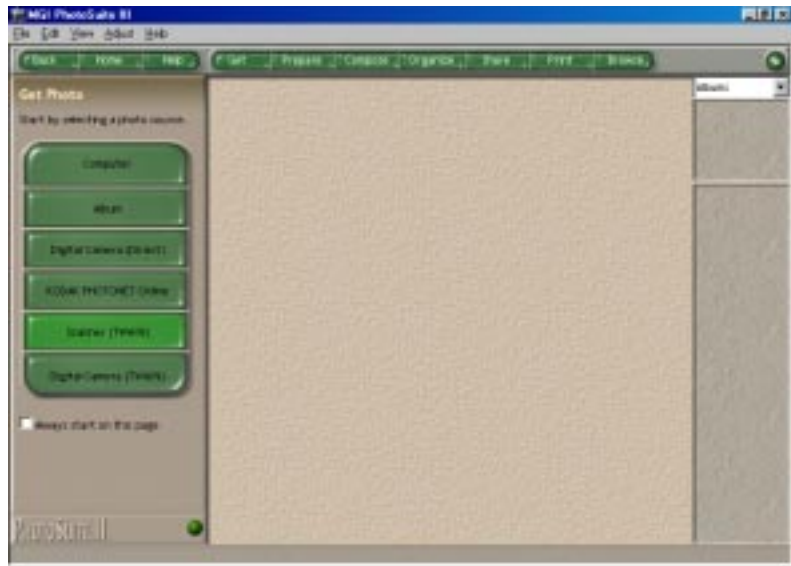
MGI PhotoSuite III

File Edit View Adjust Help

Back Home Help

Get Prepare Compose Organize Share Print Browse

Get Photo

Start by selecting a photo source.

Computer

Album

Digital Camera (Direct)

KODAK PHOTONET Online

Scanner (TWAIN)

Digital Camera (TWAIN)

Always start on this page

Album

PhotoSuite III